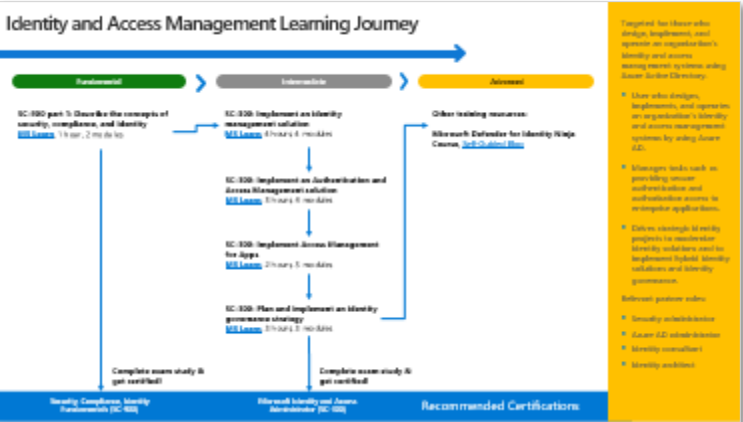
Identity and Access Management Learning Journey

Fundamental

Intermediate

Advanced

SC-900 part 1: Describe the concepts of security, compliance, and identity
MS Learn: 1 hour, 2 modules

SC-300: Implement an identity management solution
MS Learn: 4 hours 4 modules

SC-300: Implement an Authentication and Access Management solution
MS Learn: 5 hours 4 modules

SC-300: Implement Access Management for Apps
MS Learn: 2 hours 3 modules

SC-300: Plan and implement an identity governance strategy
MS Learn: 5 hours 3 modules

Other training resources:

Microsoft Defender for Identity Ninja Course, Self-Guided Blog

Complete exam study & get certified!

Complete exam study & get certified!

Security, Compliance, Identity Fundamentals (SC-900)

Microsoft Identity and Access Administrator (SC-300)

Recommended Certifications

Targeted for those who design, implement, and operate an organization's identity and access management systems using Azure Active Directory.

• User who designs, implements, and operates an organization's identity and access management systems by using Azure AD.

• Manages tasks such as providing secure authentication and authorization access to enterprise applications.

• Drives strategic identity projects to modernize identity solutions and to implement hybrid identity solutions and identity governance.

Relevant partner roles:

• Security administrator

• Azure AD administrator

• Identity consultant

• Identity architect